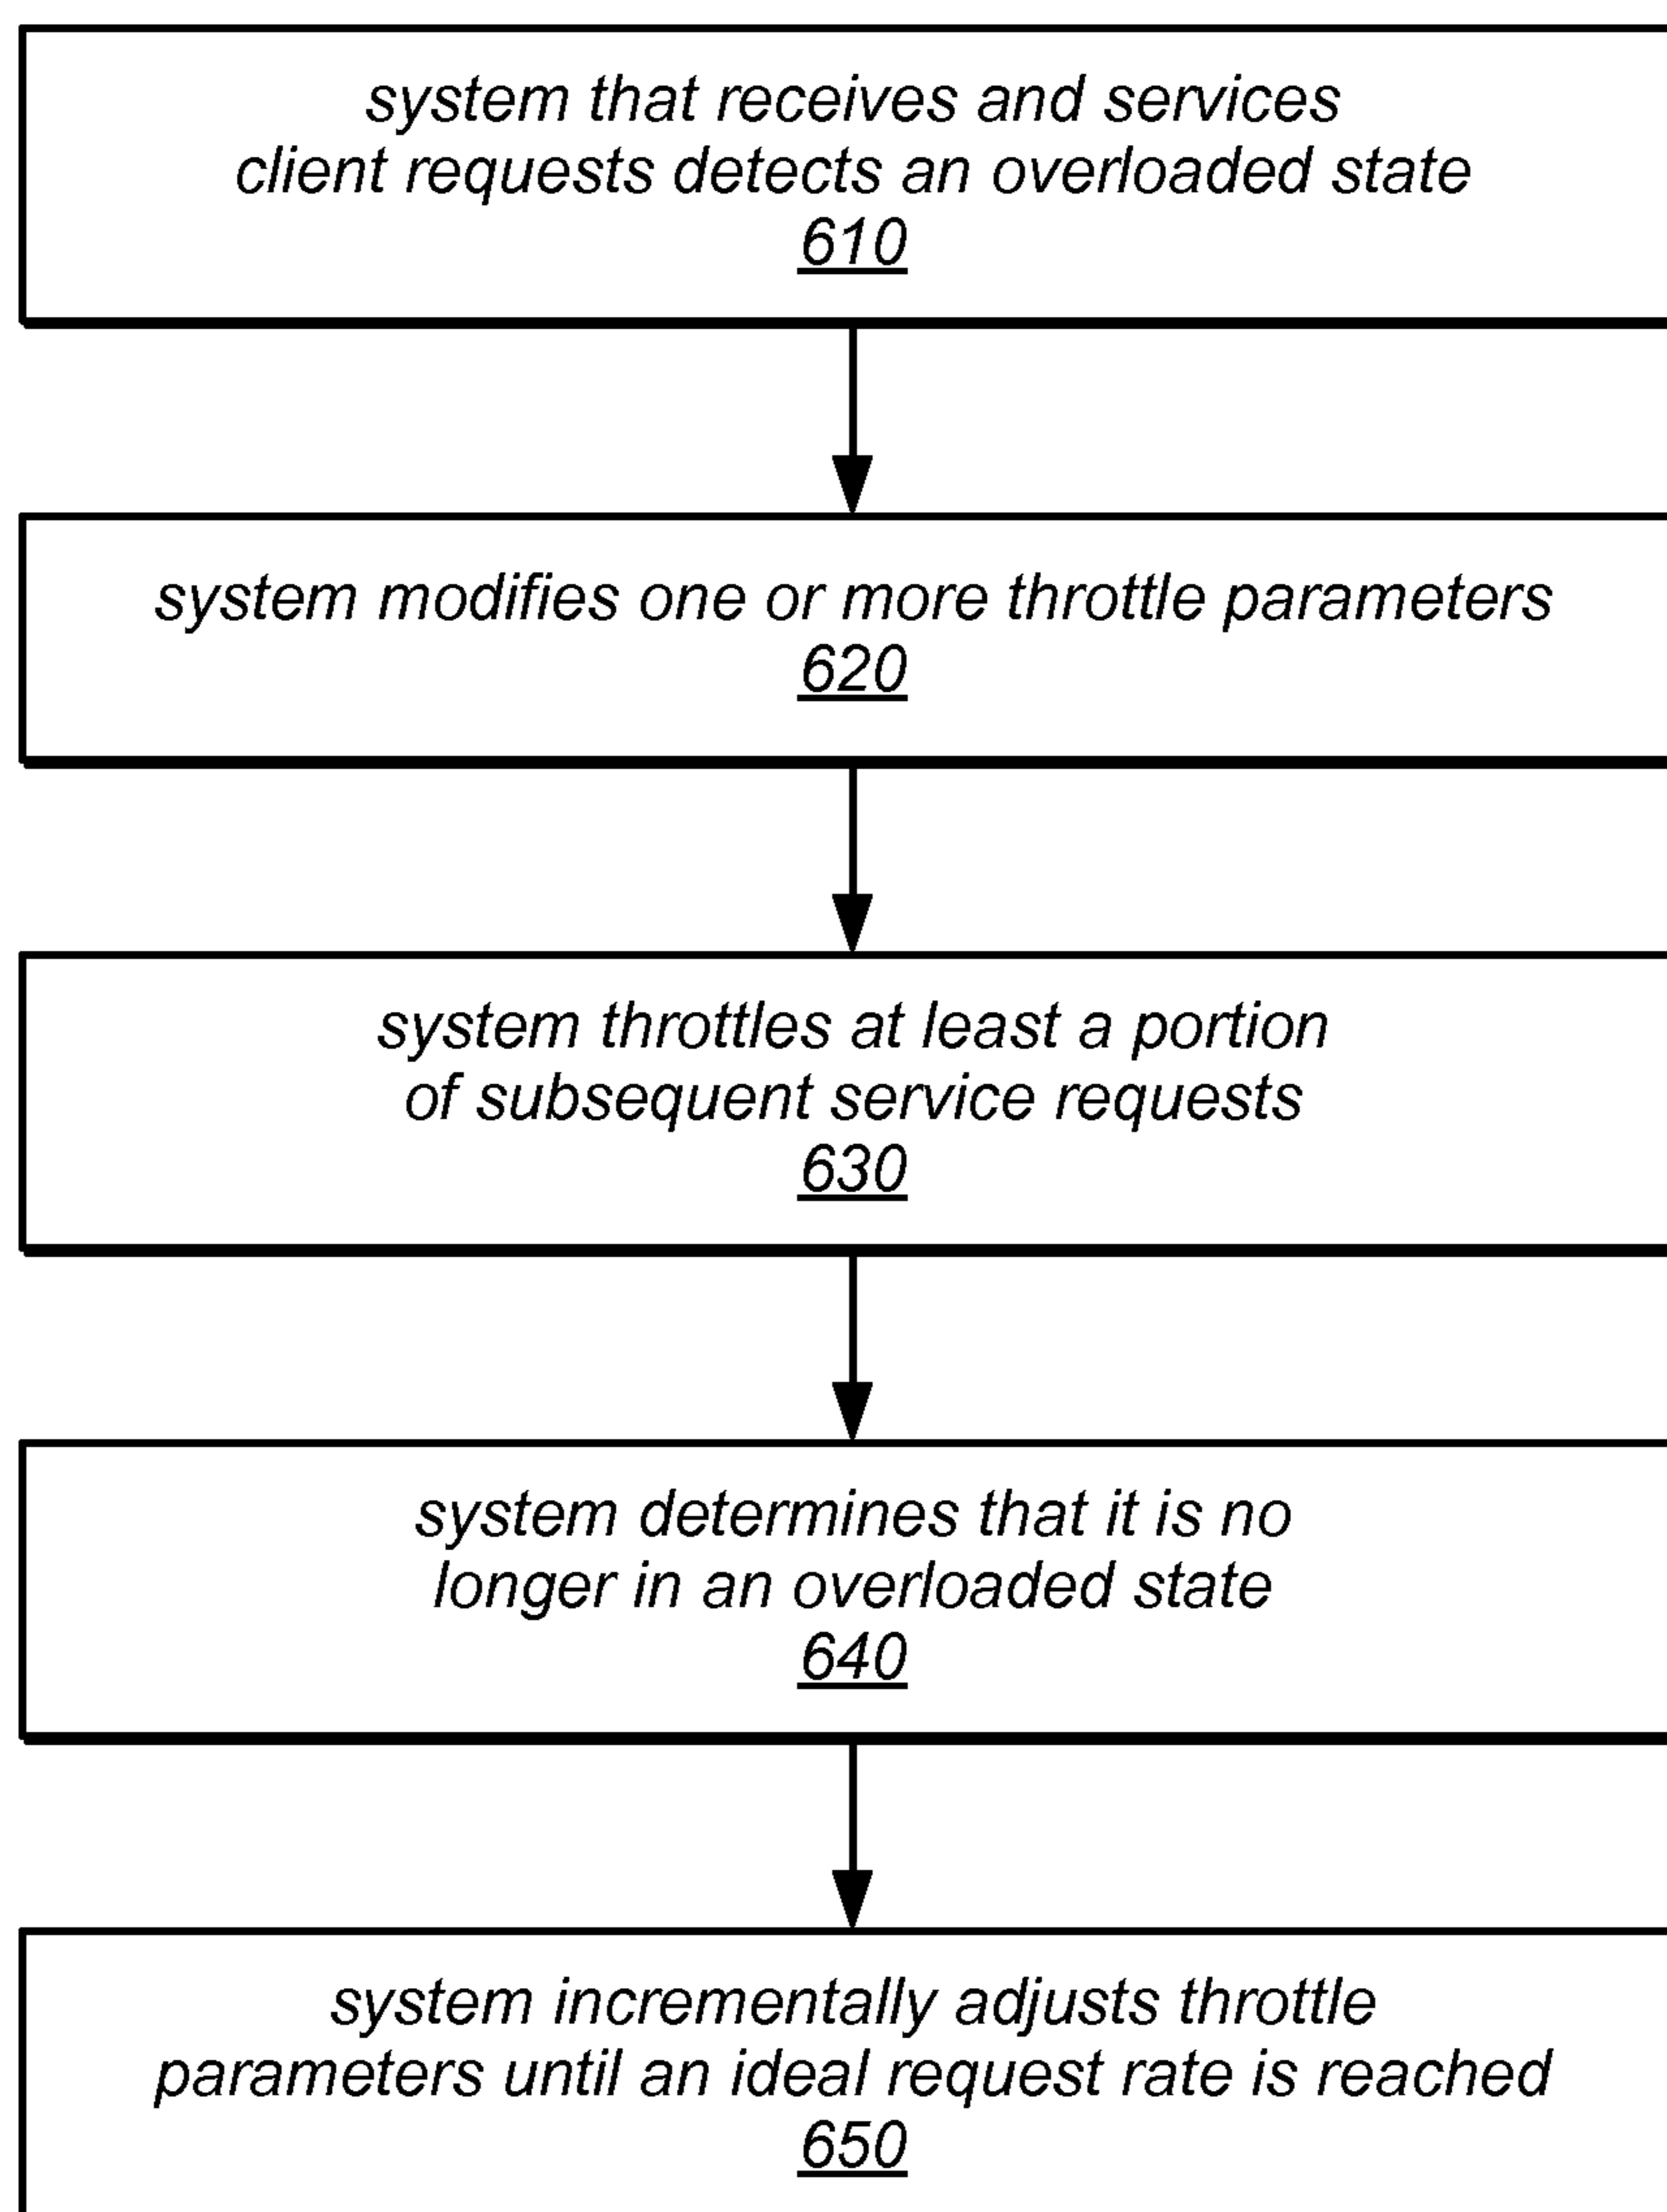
system that receives and services client requests detects an overloaded state
610

system modifies one or more throttle parameters
620

system throttles at least a portion of subsequent service requests
630

system determines that it is no longer in an overloaded state
640

system incrementally adjusts throttle parameters until an ideal request rate is reached
650